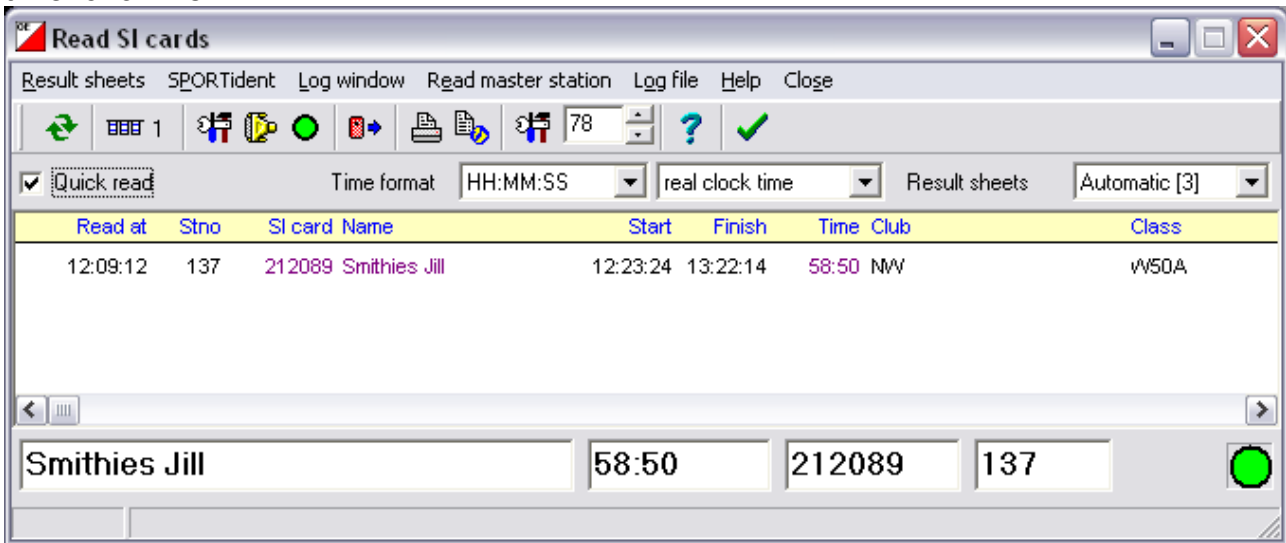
Read SI cards

Result sheets SPORTident Log window Read master station Log file Help Close

1 78

Quick read Time format HH:MM:SS real clock time Result sheets Automatic [3]

| Read at | Stno | SI card | Name | Start | Finish | Time | Club | Class |
|---|---|---|---|---|---|---|---|---|
| 12:09:12 | 137 | 212089 | Smithies Jill | 12:23:24 | 13:22:14 | 58:50 | NW | W50A |

Smithies Jill 58:50 212089 137